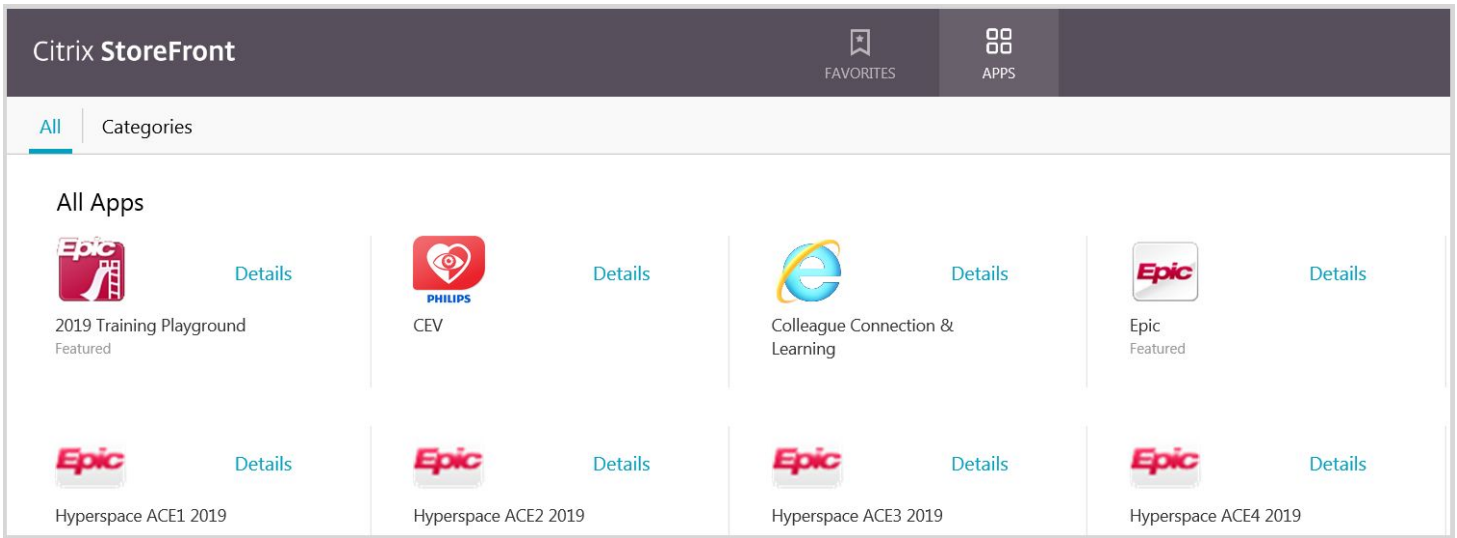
Citrix StoreFront

FAVORITES

APPS

All

Categories

All Apps

Epic

Details

2019 Training Playground
Featured

PHILIPS

Details

CEV

Details

Colleague Connection & Learning

Epic

Details

Epic
Featured

Epic

Details

Hyperspace ACE1 2019

Epic

Details

Hyperspace ACE2 2019

Epic

Details

Hyperspace ACE3 2019

Epic

Details

Hyperspace ACE4 2019